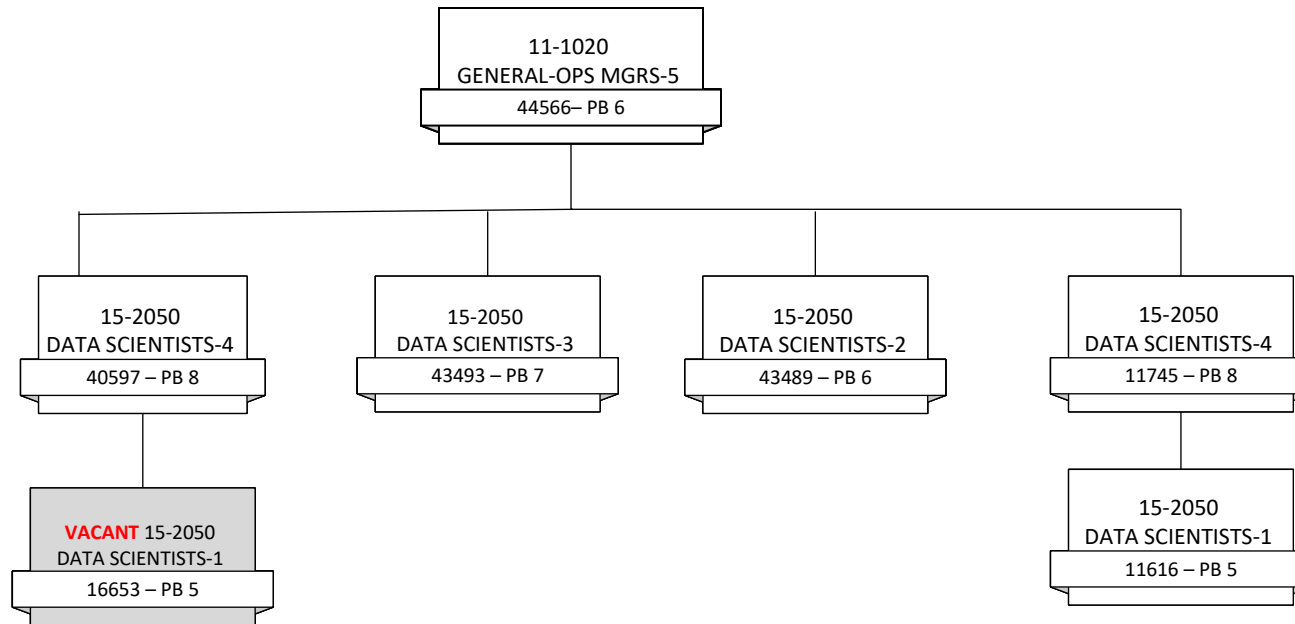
11-1020
GENERAL-OPS MGRS-5
44566– PB 6

15-2050
DATA SCIENTISTS-4
40597 – PB 8

15-2050
DATA SCIENTISTS-3
43493 – PB 7

15-2050
DATA SCIENTISTS-2
43489 – PB 6

15-2050
DATA SCIENTISTS-4
11745 – PB 8

VACANT 15-2050
DATA SCIENTISTS-1
16653 – PB 5

15-2050
DATA SCIENTISTS-1
11616 – PB 5